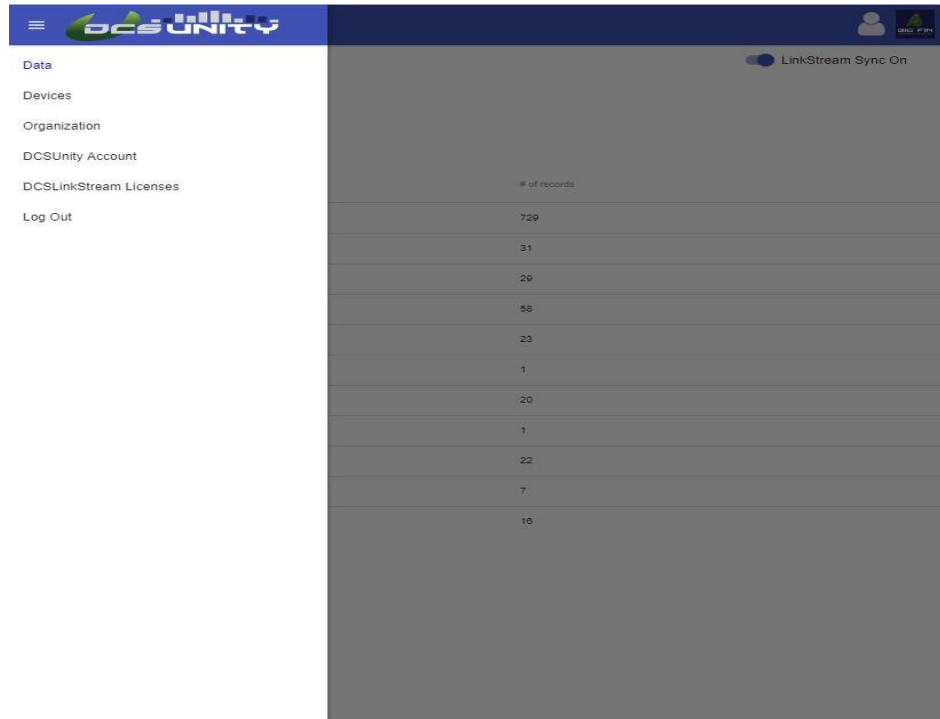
DCSUNITY

BIG FIN

Data

Devices

Organization

DCSUnity Account

DCSLinkStream Licenses

Log Out

LinkStream Sync On

| # of records |
|---|
| 729 |
| 31 |
| 29 |
| 58 |
| 23 |
| 1 |
| 20 |
| 1 |
| 22 |
| 7 |
| 16 |